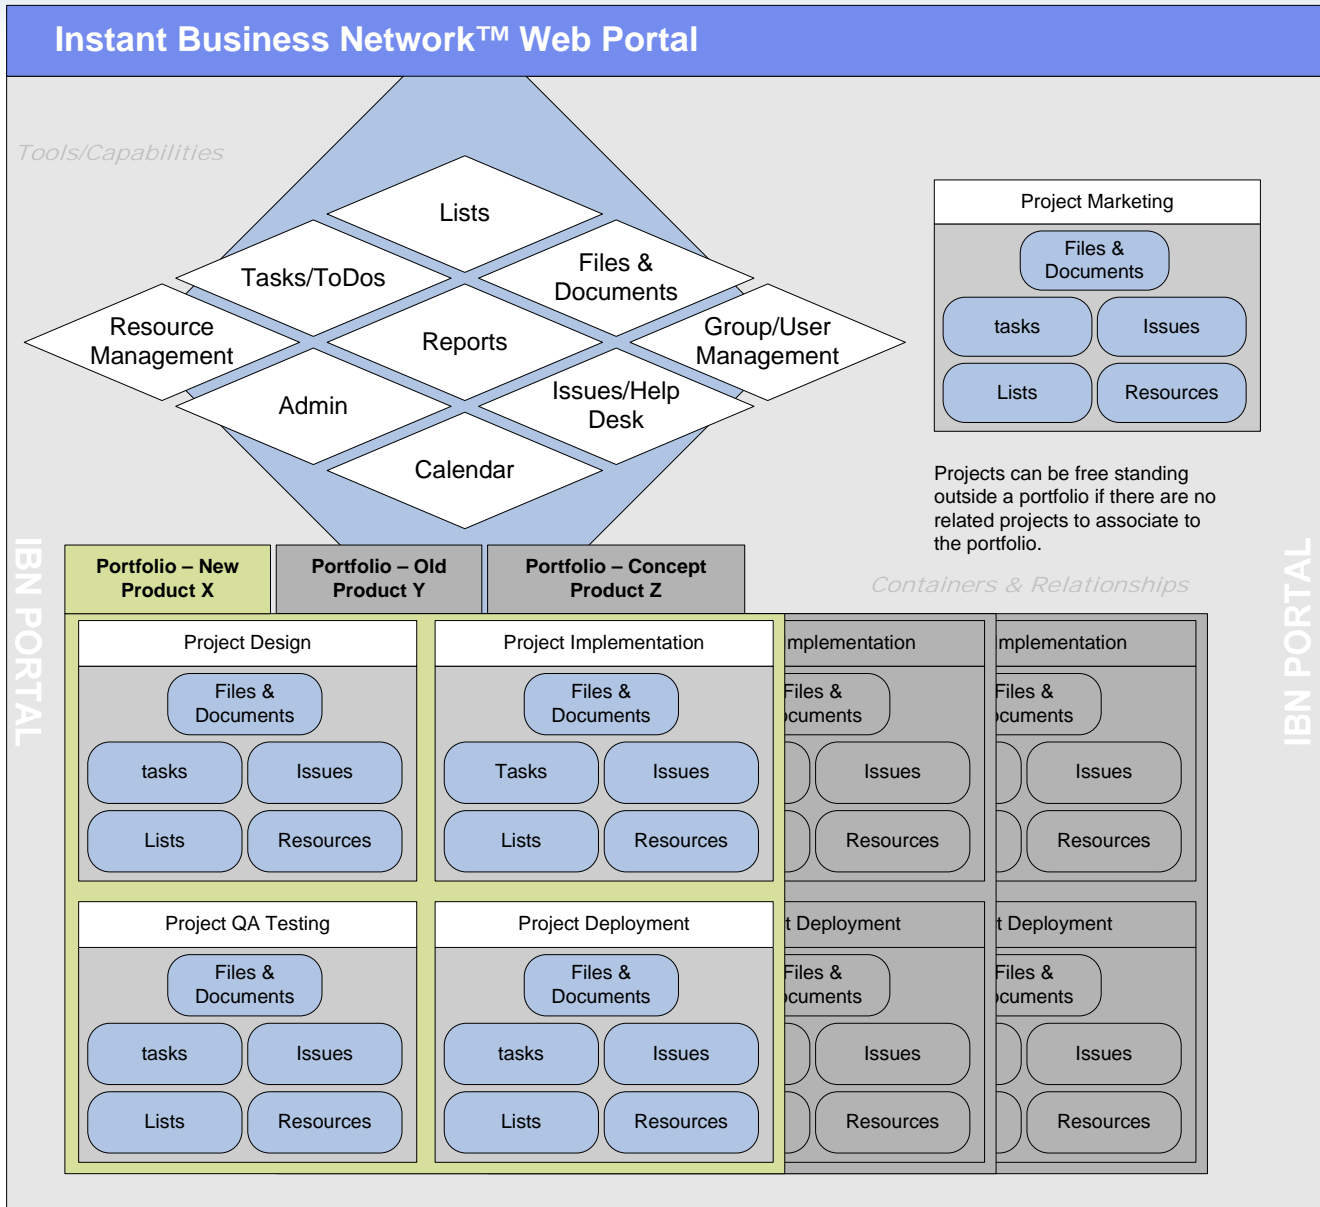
Instant Business Network™ Web Portal

Tools/Capabilities

Lists

Tasks/ToDos

Files & Documents

Resource Management

Reports

Group/User Management

Admin

Issues/Help Desk

Calendar

Project Marketing

Files & Documents

tasks

Issues

Lists

Resources

Projects can be free standing outside a portfolio if there are no related projects to associate to the portfolio.

IBN PORTAL

IBN PORTAL

Containers & Relationships

Portfolio – New Product X

Portfolio – Old Product Y

Portfolio – Concept Product Z

Project Design

Files & Documents

tasks

Issues

Lists

Resources

Project Implementation

Files & Documents

Tasks

Issues

Lists

Resources

mplementation

Files & cuments

Issues

Resources

mplementation

Files & cuments

Issues

Resources

Project QA Testing

Files & Documents

tasks

Issues

Lists

Resources

Project Deployment

Files & Documents

tasks

Issues

Lists

Resources

t Deployment

Files & cuments

Issues

Resources

t Deployment

Files & cuments

Issues

Resources